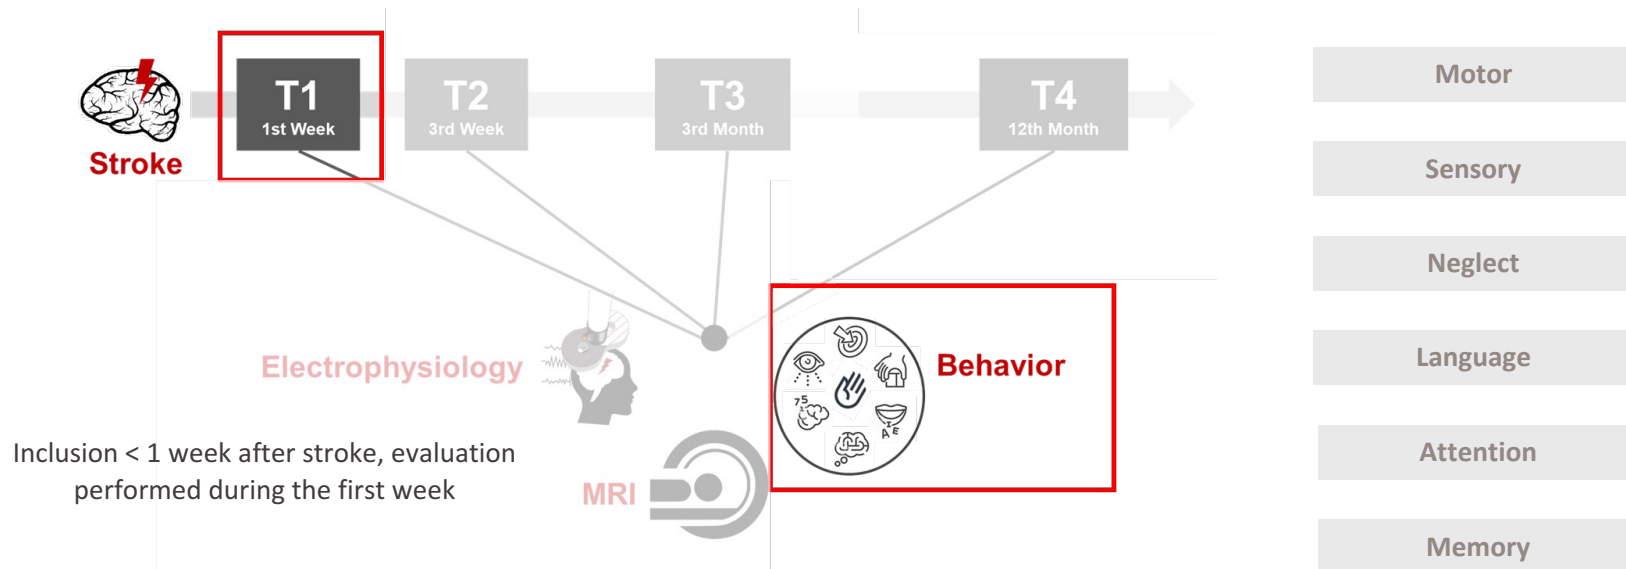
Stroke

T1
1st Week

T2
3rd Week

T3
3rd Month

T4
12th Month

Motor

Sensory

Neglect

Language

Attention

Memory

Electrophysiology

Behavior

Inclusion < 1 week after stroke, evaluation performed during the first week

MRI

75